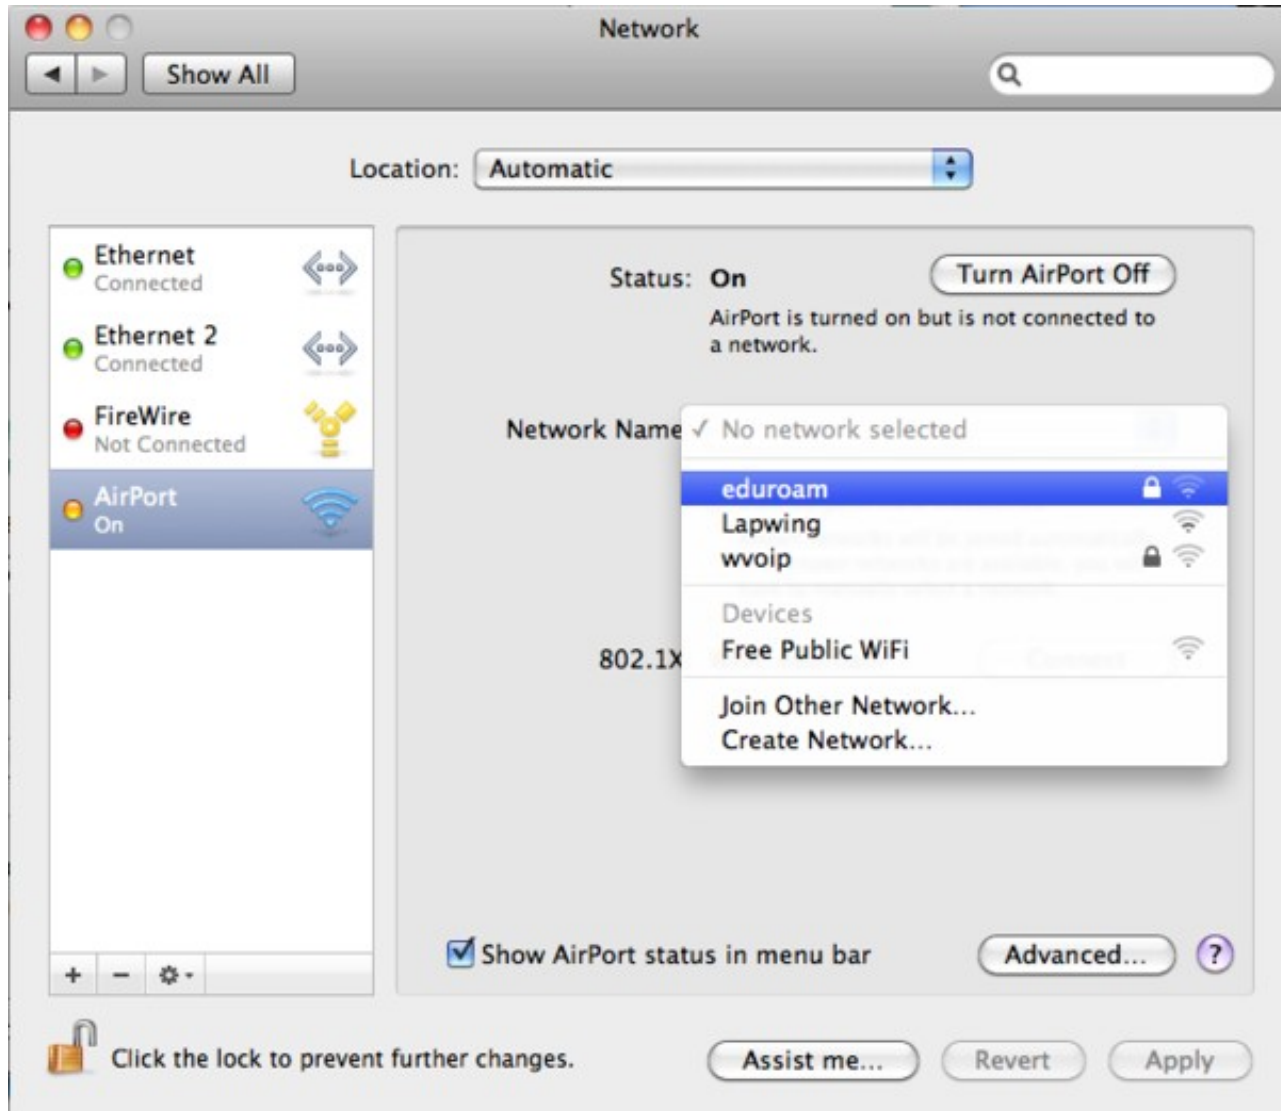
Network

Show All

Location: Automatic

Ethernet
Connected

Ethernet 2
Connected

FireWire
Not Connected

AirPort
On

Status: On

Turn AirPort Off

AirPort is turned on but is not connected to a network.

Network Name

✓ No network selected

eduroam

Lapwing

wvoip

Devices

Free Public WiFi

Join Other Network...

Create Network...

802.1X

+ − ⚙▾

Show AirPort status in menu bar

Advanced...

?

Click the lock to prevent further changes.

Assist me...

Revert

Apply